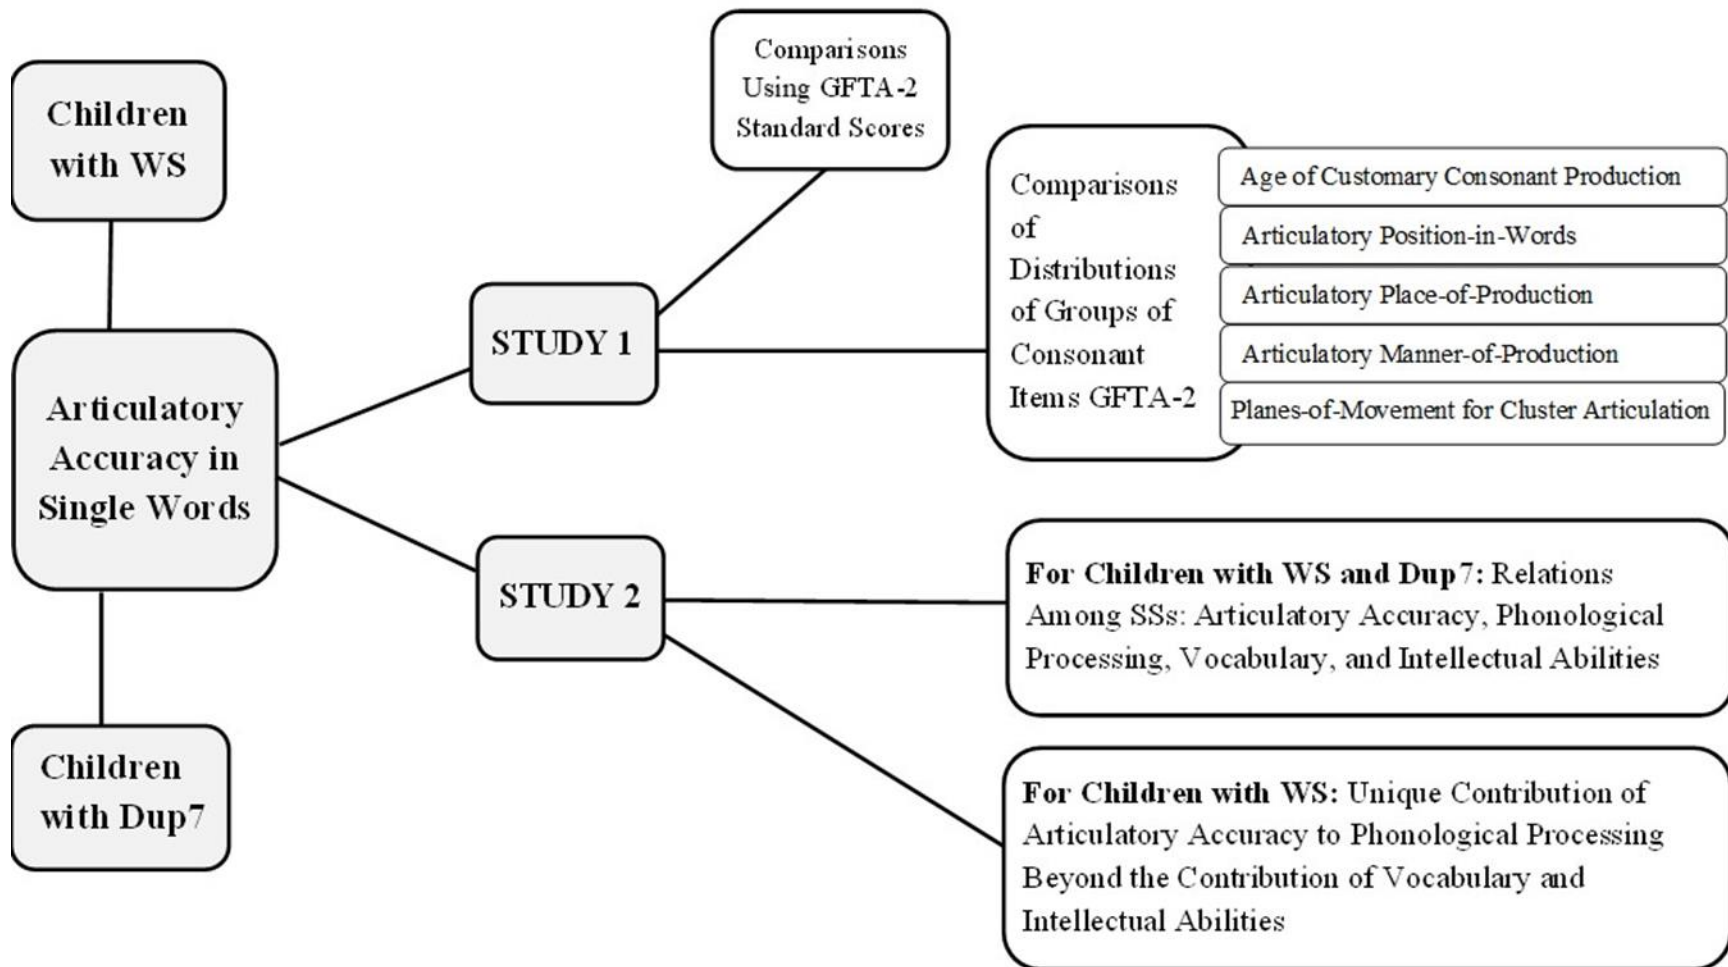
Children with WS

Articulatory Accuracy in Single Words

Children with Dup7

STUDY 1

Comparisons Using GFTA-2 Standard Scores

Comparisons of Distributions of Groups of Consonant Items GFTA-2

Age of Customary Consonant Production

Articulatory Position-in-Words

Articulatory Place-of-Production

Articulatory Manner-of-Production

Planes-of-Movement for Cluster Articulation

STUDY 2

**For Children with WS and Dup7:** Relations Among SSs: Articulatory Accuracy, Phonological Processing, Vocabulary, and Intellectual Abilities

**For Children with WS:** Unique Contribution of Articulatory Accuracy to Phonological Processing Beyond the Contribution of Vocabulary and Intellectual Abilities